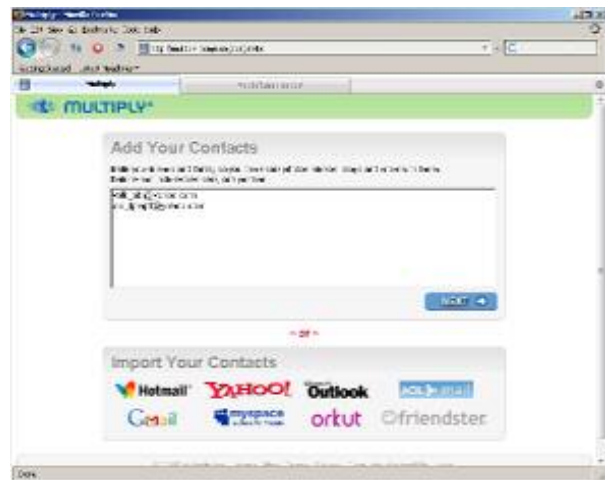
Multiply - Mozilla Firefox
File Edit View Go Bookmarks Tools Help
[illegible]
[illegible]
Multiply
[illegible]
MULTIPLY

Add Your Contacts

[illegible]

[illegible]
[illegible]

NEXT

- or -

Import Your Contacts

Hotmail YAHOO! Outlook AOL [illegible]
Gmail myspace orkut friendster

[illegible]

Done